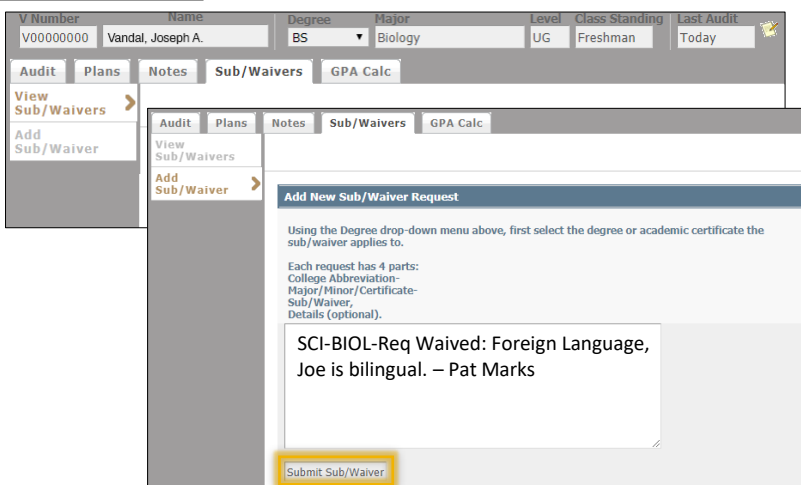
| V Number | Name | Degree | Major | Level | Class Standing | Last Audit |
|---|---|---|---|---|---|---|
| V00000000 | Vandal, Joseph A. | BS | Biology | UG | Freshman | Today |

Audit | Plans | Notes | Sub/Waivers | GPA Calc

View Sub/Waivers

Add Sub/Waiver

Audit | Plans | Notes | Sub/Waivers | GPA Calc

View Sub/Waivers

Add Sub/Waiver

Add New Sub/Waiver Request

Using the Degree drop-down menu above, first select the degree or academic certificate the sub/waiver applies to.

Each request has 4 parts:
College Abbreviation-
Major/Minor/Certificate-
Sub/Waiver,
Details (optional).

SCI-BIOL-Req Waived: Foreign Language, Joe is bilingual. – Pat Marks

Submit Sub/Waiver